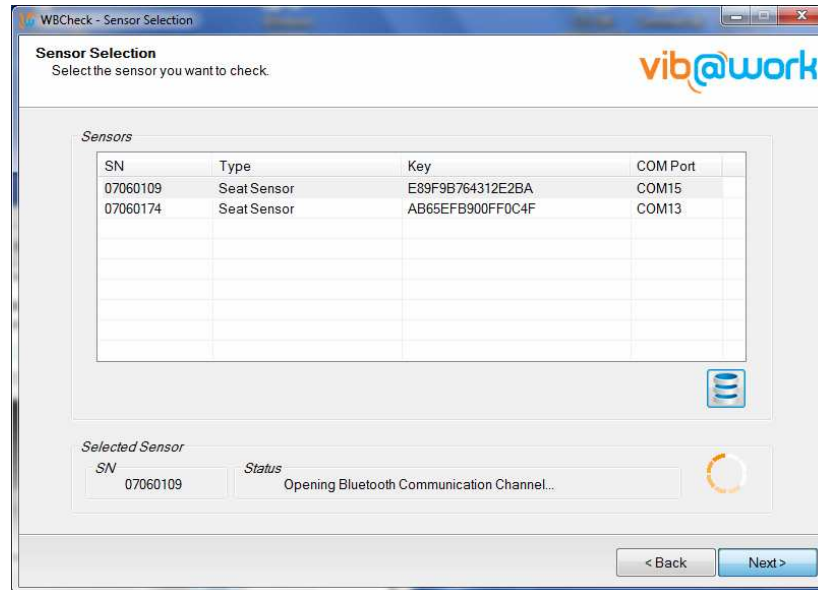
WBCheck - Sensor Selection

Sensor Selection
Select the sensor you want to check.

vib@work

Sensors

| SN | Type | Key | COM Port |
|---|---|---|---|
| 07060109 | Seat Sensor | E89F9B764312E2BA | COM15 |
| 07060174 | Seat Sensor | AB65EFB900FF0C4F | COM13 |

Selected Sensor
SN
07060109
Status
Opening Bluetooth Communication Channel...

< Back
Next >